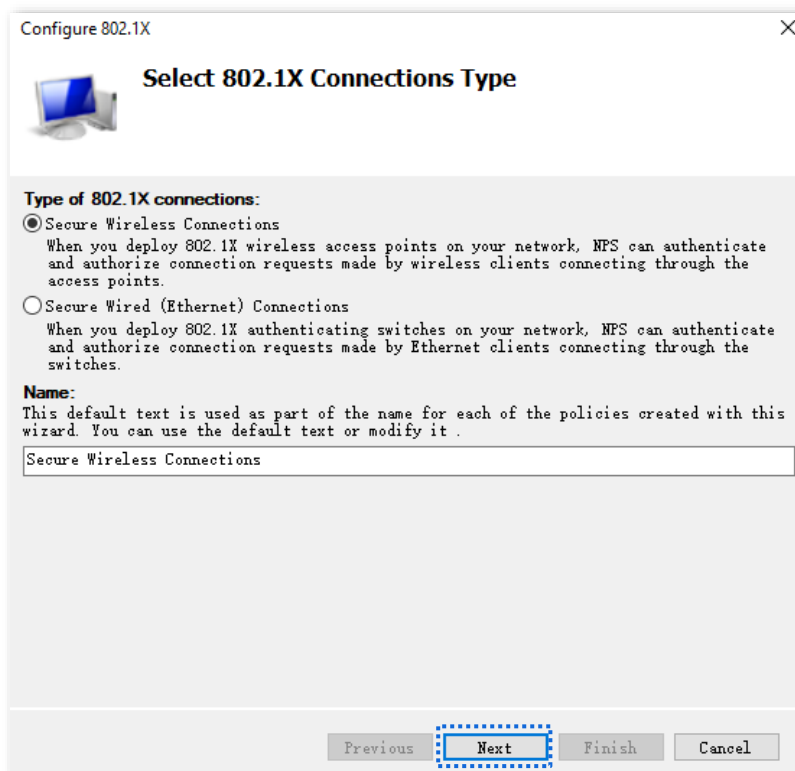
Configure 802.1X

Select 802.1X Connections Type

Type of 802.1X connections:

Secure Wireless Connections

When you deploy 802.1X wireless access points on your network, NPS can authenticate and authorize connection requests made by wireless clients connecting through the access points.

Secure Wired (Ethernet) Connections

When you deploy 802.1X authenticating switches on your network, NPS can authenticate and authorize connection requests made by Ethernet clients connecting through the switches.

Name:

This default text is used as part of the name for each of the policies created with this wizard. You can use the default text or modify it .

Secure Wireless Connections

Previous Next Finish Cancel